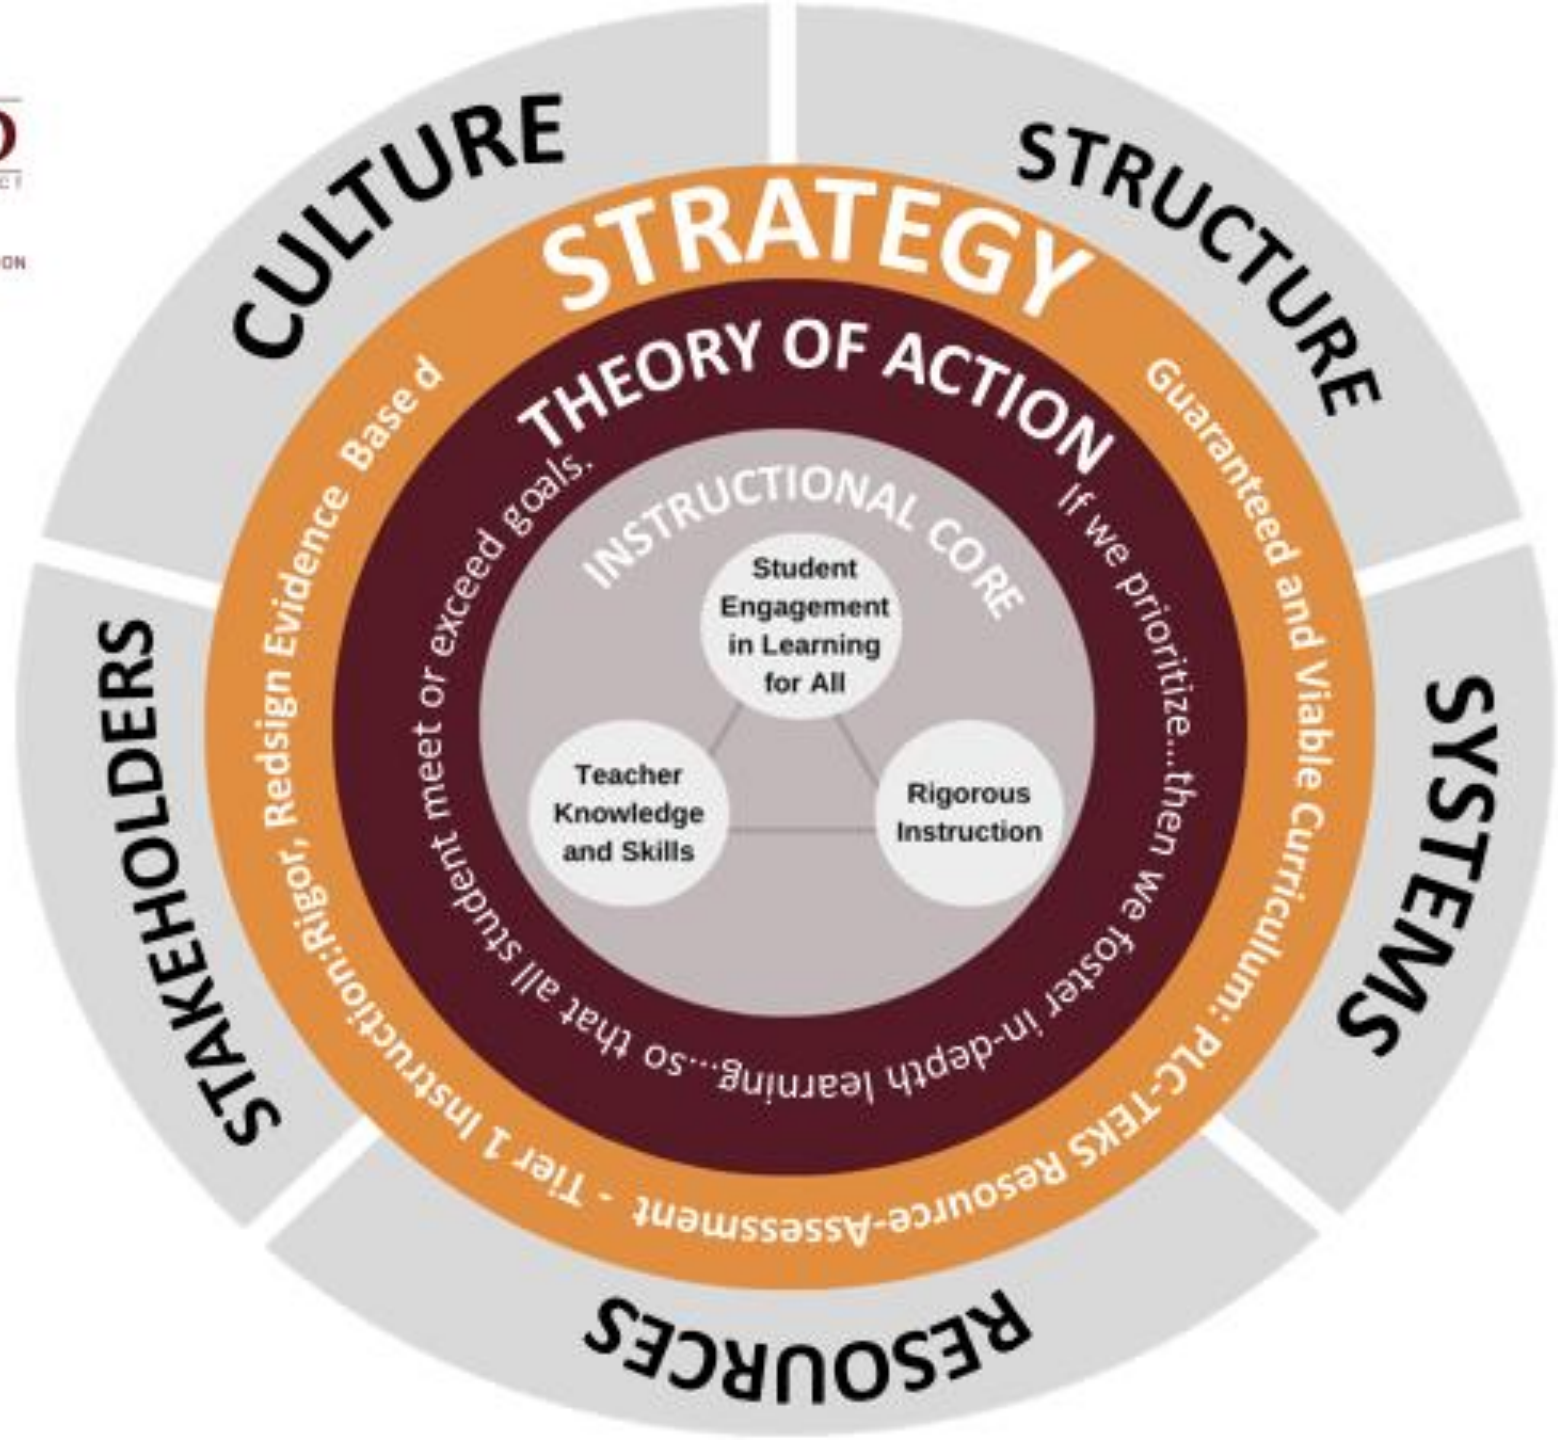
CULTURE

STRUCTURE

SYSTEMS

RESOURCES

STAKEHOLDERS

STRATEGY

Guaranteed and Viable Curriculum: PLC-TEKS Resource-Assessment - Tier 1 Instruction:Rigor, Redsign Evidence Base d

THEORY OF ACTION

If we prioritize...then we foster in-depth learning...so that all student meet or exceed goals.

INSTRUCTIONAL CORE

Student Engagement in Learning for All

Teacher Knowledge and Skills

Rigorous Instruction

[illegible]